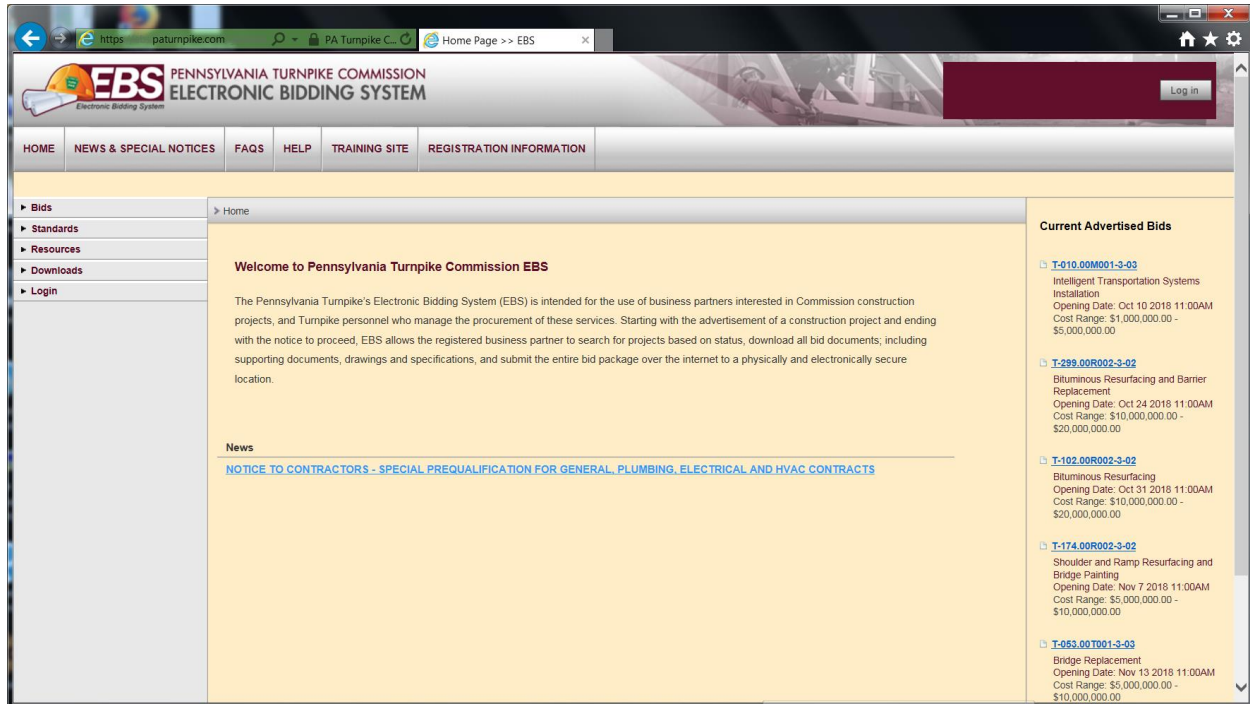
https paturnpike.com PA Turnpike C... Home Page >> EBS ×

EBS Electronic Bidding System PENNSYLVANIA TURNPIKE COMMISSION ELECTRONIC BIDDING SYSTEM

Log in

HOME NEWS & SPECIAL NOTICES FAQS HELP TRAINING SITE REGISTRATION INFORMATION

▸ Bids
▸ Standards
▸ Resources
▸ Downloads
▸ Login

> Home

Welcome to Pennsylvania Turnpike Commission EBS

The Pennsylvania Turnpike's Electronic Bidding System (EBS) is intended for the use of business partners interested in Commission construction projects, and Turnpike personnel who manage the procurement of these services. Starting with the advertisement of a construction project and ending with the notice to proceed, EBS allows the registered business partner to search for projects based on status, download all bid documents; including supporting documents, drawings and specifications, and submit the entire bid package over the internet to a physically and electronically secure location.

News

NOTICE TO CONTRACTORS - SPECIAL PREQUALIFICATION FOR GENERAL, PLUMBING, ELECTRICAL AND HVAC CONTRACTS

Current Advertised Bids

T-010.00M001-3-03
Intelligent Transportation Systems Installation
Opening Date: Oct 10 2018 11:00AM
Cost Range: $1,000,000.00 - $5,000,000.00

T-299.00R002-3-02
Bituminous Resurfacing and Barrier Replacement
Opening Date: Oct 24 2018 11:00AM
Cost Range: $10,000,000.00 - $20,000,000.00

T-102.00R002-3-02
Bituminous Resurfacing
Opening Date: Oct 31 2018 11:00AM
Cost Range: $10,000,000.00 - $20,000,000.00

T-174.00R002-3-02
Shoulder and Ramp Resurfacing and Bridge Painting
Opening Date: Nov 7 2018 11:00AM
Cost Range: $5,000,000.00 - $10,000,000.00

T-053.00T001-3-03
Bridge Replacement
Opening Date: Nov 13 2018 11:00AM
Cost Range: $5,000,000.00 - $10,000,000.00